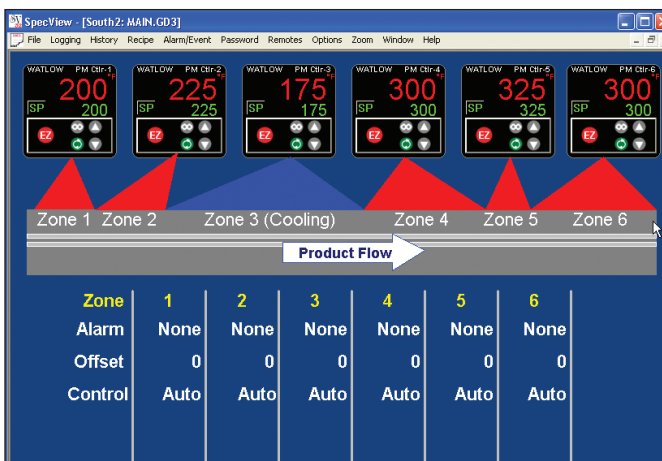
SpecView - [South2: MAIN.GD3]

File Logging History Recipe Alarm/Event Password Remotes Options Zoom Window Help

WATLOW PM Ctlr-1 200 °F SP 200 EZ

WATLOW PM Ctlr-2 225 °F SP 225 EZ

WATLOW PM Ctlr-3 175 °F SP 175 EZ

WATLOW PM Ctlr-4 300 °F SP 300 EZ

WATLOW PM Ctlr-5 325 °F SP 325 EZ

WATLOW PM Ctlr-6 300 °F SP 300 EZ

Zone 1 Zone 2 Zone 3 (Cooling) Zone 4 Zone 5 Zone 6

Product Flow

| Zone | 1 | 2 | 3 | 4 | 5 | 6 |
|---|---|---|---|---|---|---|
| Alarm | None | None | None | None | None | None |
| Offset | 0 | 0 | 0 | 0 | 0 | 0 |
| Control | Auto | Auto | Auto | Auto | Auto | Auto |